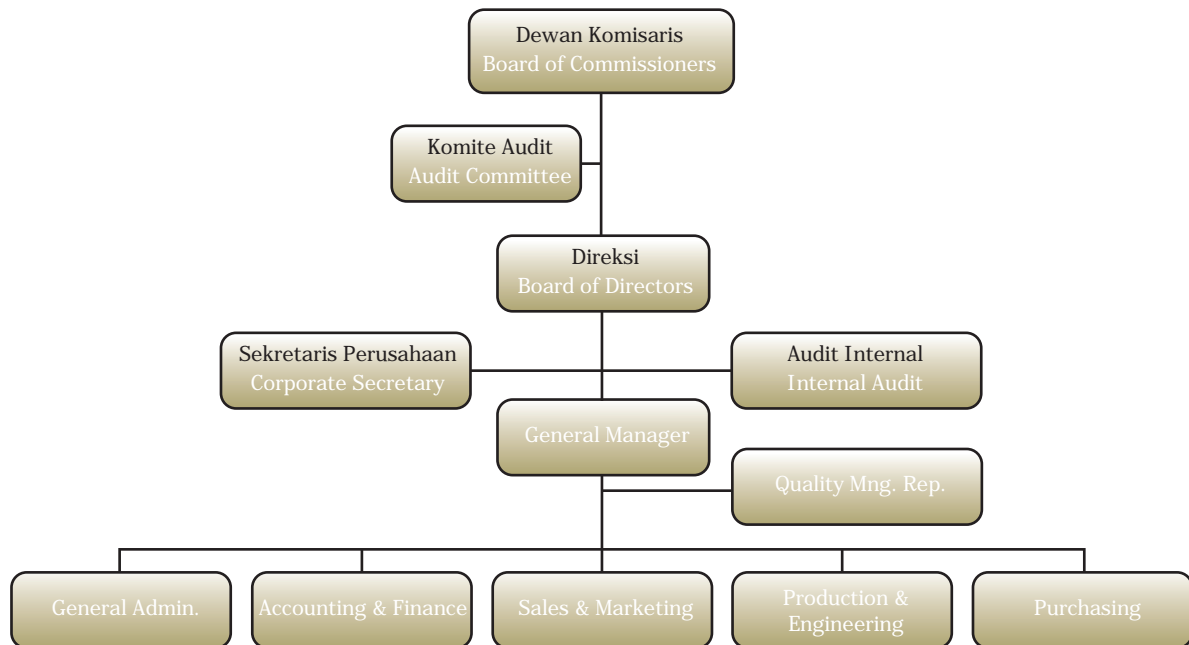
Dewan Komisaris
Board of Commissioners

Komite Audit
Audit Committee

Direksi
Board of Directors

Sekretaris Perusahaan
Corporate Secretary

Audit Internal
Internal Audit

General Manager

Quality Mng. Rep.

General Admin.

Accounting & Finance

Sales & Marketing

Production & Engineering

Purchasing